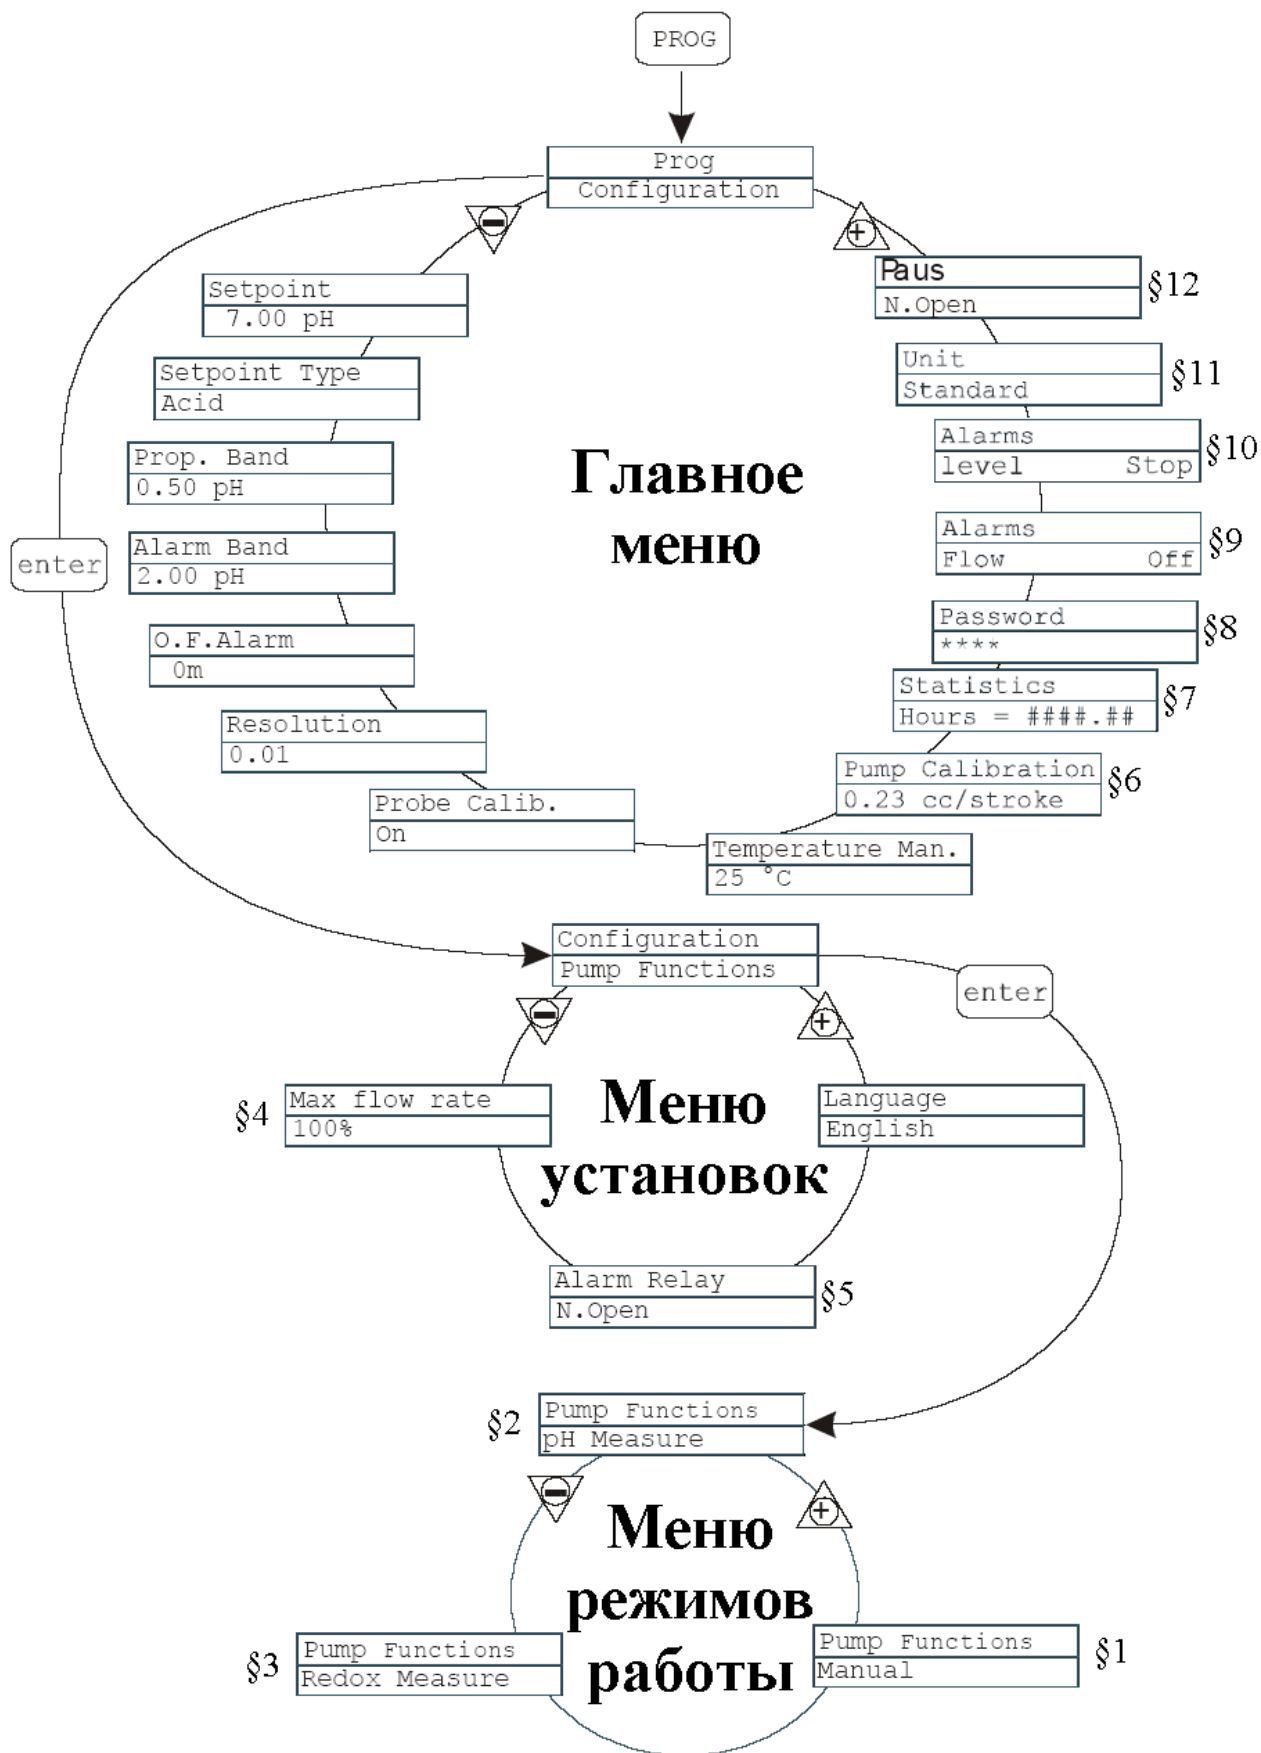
PROG

Prog
Configuration

Paus
N.Open
§12

Unit
Standard
§11

Alarms
level Stop
§10

Alarms
Flow Off
§9

Password
****
§8

Statistics
Hours = ####.##
§7

Pump Calibration
0.23 cc/stroke
§6

Temperature Man.
25 °C

Probe Calib.
On

Resolution
0.01

O.F.Alarm
0m

Alarm Band
2.00 pH

Prop. Band
0.50 pH

Setpoint Type
Acid

Setpoint
7.00 pH

enter

Главное меню

Configuration
Pump Functions

enter

§4
Max flow rate
100%

Меню установок

Language
English

Alarm Relay
N.Open
§5

§2
Pump Functions
pH Measure

Меню режимов работы

§3
Pump Functions
Redox Measure

Pump Functions
Manual
§1